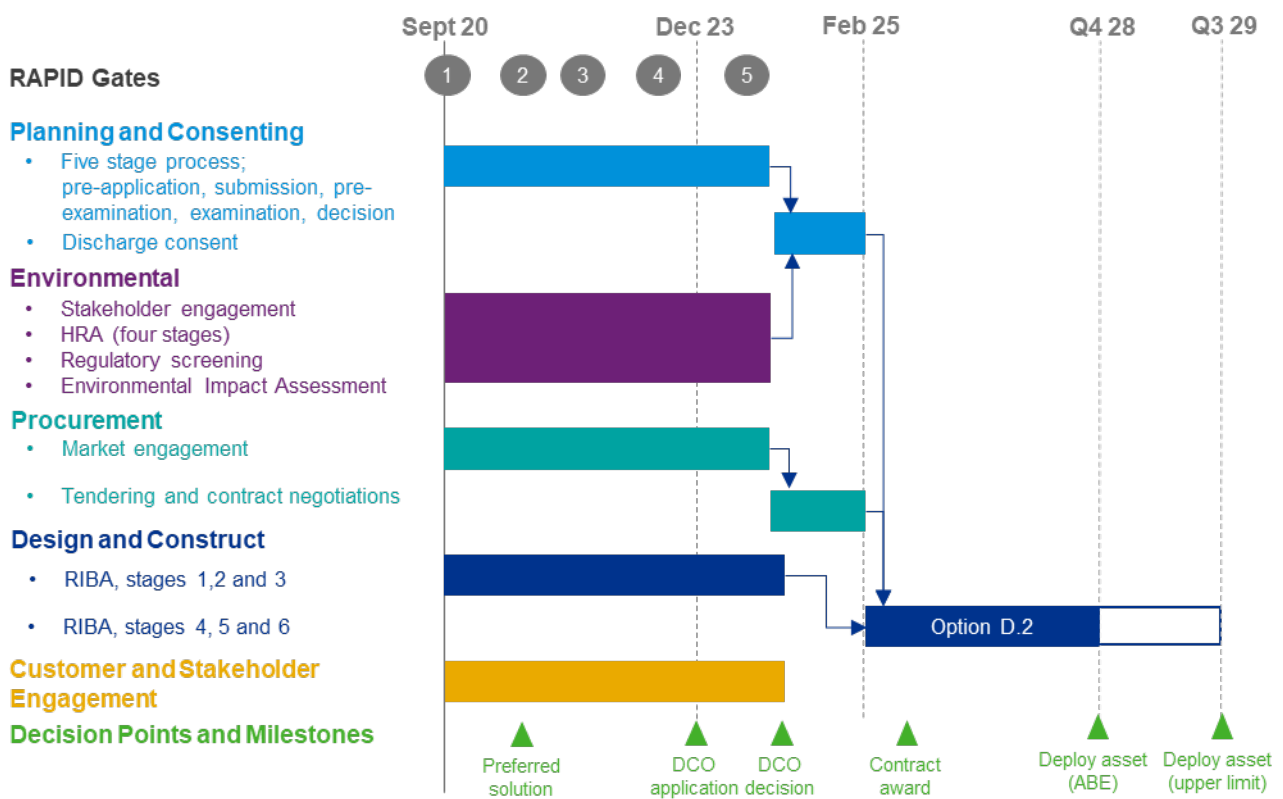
Sept 20
Dec 23
Feb 25
Q4 28
Q3 29

RAPID Gates
1 2 3 4 5

Planning and Consenting
• Five stage process; pre-application, submission, pre-examination, examination, decision
• Discharge consent

Environmental
• Stakeholder engagement
• HRA (four stages)
• Regulatory screening
• Environmental Impact Assessment

Procurement
• Market engagement
• Tendering and contract negotiations

Design and Construct
• RIBA, stages 1,2 and 3
• RIBA, stages 4, 5 and 6

Option D.2

Customer and Stakeholder Engagement

Decision Points and Milestones

Preferred solution
DCO application
DCO decision
Contract award
Deploy asset (ABE)
Deploy asset (upper limit)